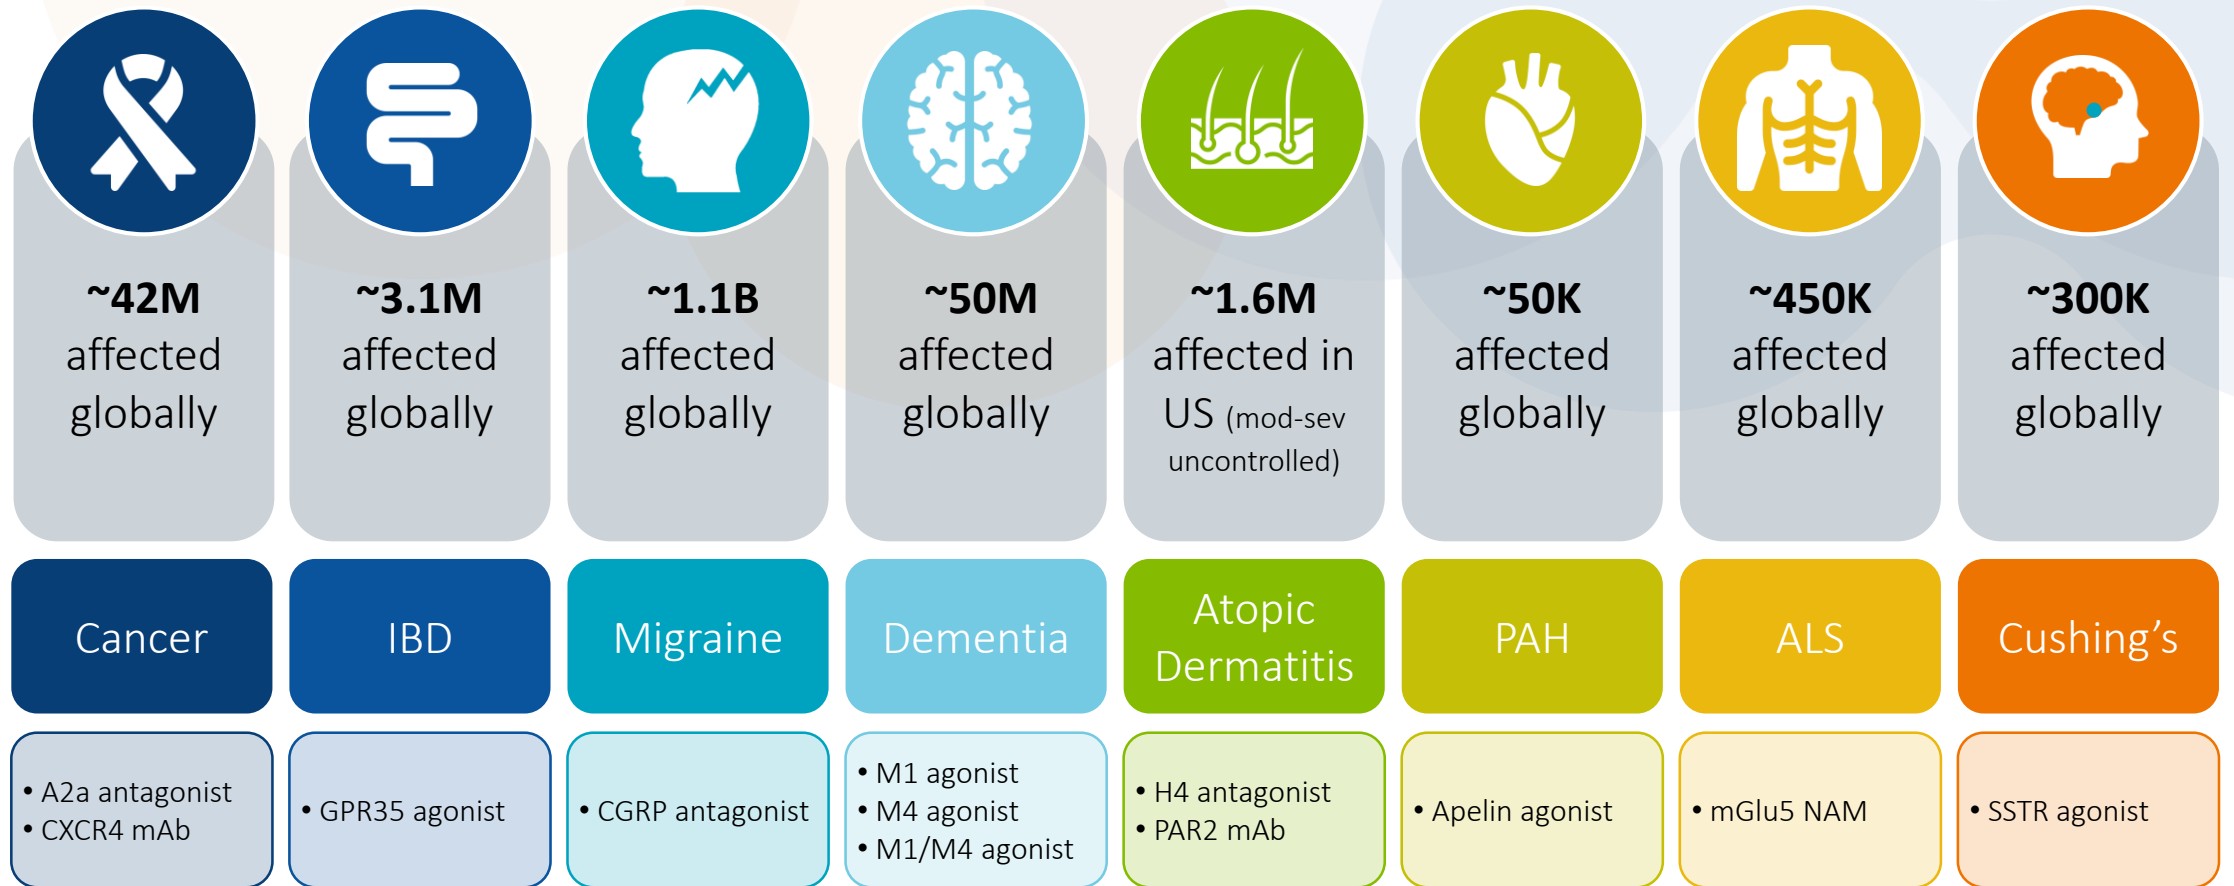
~42M affected globally

~3.1M affected globally

~1.1B affected globally

~50M affected globally

~1.6M affected in US (mod-sev uncontrolled)

~50K affected globally

~450K affected globally

~300K affected globally

Cancer

IBD

Migraine

Dementia

Atopic Dermatitis

PAH

ALS

Cushing’s

• A2a antagonist
• CXCR4 mAb

• GPR35 agonist

• CGRP antagonist

• M1 agonist
• M4 agonist
• M1/M4 agonist

• H4 antagonist
• PAR2 mAb

• Apelin agonist

• mGlu5 NAM

• SSTR agonist